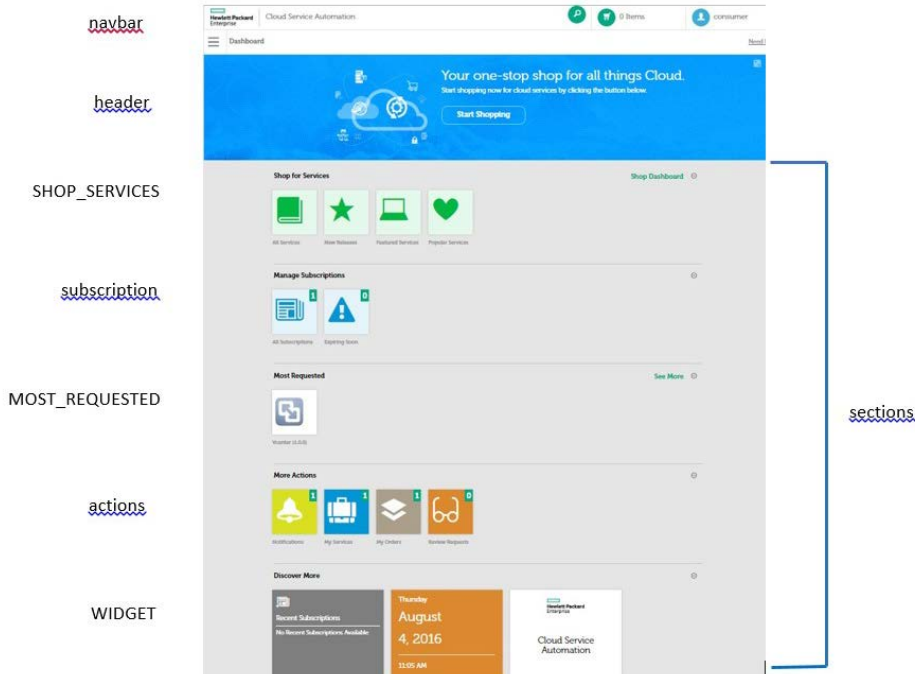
navbar

Hewlett Packard Enterprise Cloud Service Automation 0 Items consumer

Dashboard Need

header

Your one-stop shop for all things Cloud.
Start shopping now for cloud services by clicking the button below.
Start Shopping

SHOP_SERVICES

Shop for Services Shop Dashboard

All Services New Releases Featured Services Popular Services

subscription

Manage Subscriptions

1 0

All Subscriptions Expiring Soon

MOST_REQUESTED

Most Requested See More

Vcenter (1.0.0)

actions

More Actions

1 1 1 0

Notifications My Services My Orders Review Requests

WIDGET

Discover More

Recent Subscriptions
No Recent Subscriptions Available

Thursday
August
4, 2016
11:05 AM

Hewlett Packard Enterprise
Cloud Service Automation

sections